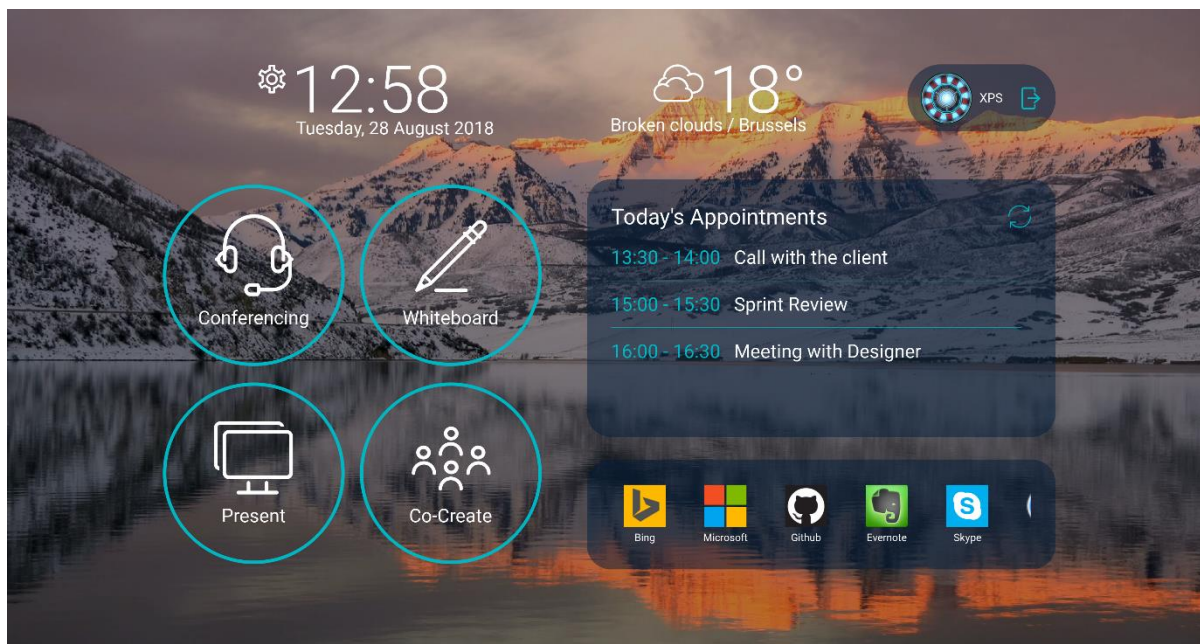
12:58
Tuesday, 28 August 2018

18°
Broken clouds / Brussels

XPS

Conferencing

Whiteboard

Present

Co-Create

Today's Appointments

13:30 - 14:00 Call with the client

15:00 - 15:30 Sprint Review

16:00 - 16:30 Meeting with Designer

Bing
Microsoft
Github
Evernote
Skype